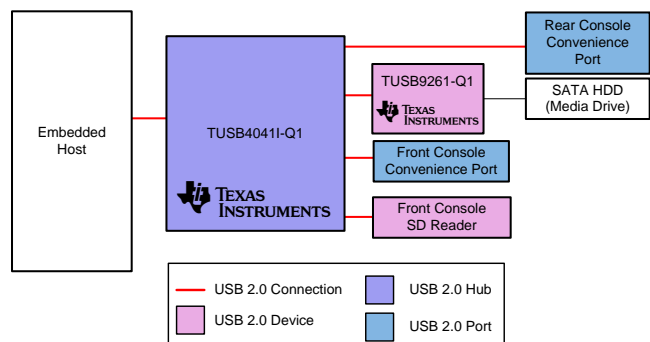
Embedded Host

TUSB4041I-Q1

Texas Instruments

Rear Console Convenience Port

TUSB9261-Q1

Texas Instruments

SATA HDD (Media Drive)

Front Console Convenience Port

Front Console SD Reader

USB 2.0 Connection

USB 2.0 Hub

USB 2.0 Device

USB 2.0 Port